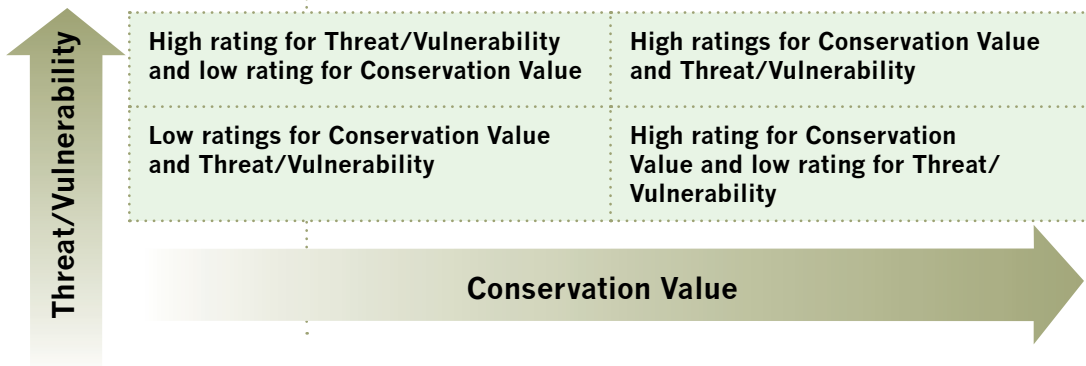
Threat/Vulnerability

| | |
|---|---|
| High rating for Threat/Vulnerability and low rating for Conservation Value | High ratings for Conservation Value and Threat/Vulnerability |
| Low ratings for Conservation Value and Threat/Vulnerability | High rating for Conservation Value and low rating for Threat/Vulnerability |

Conservation Value